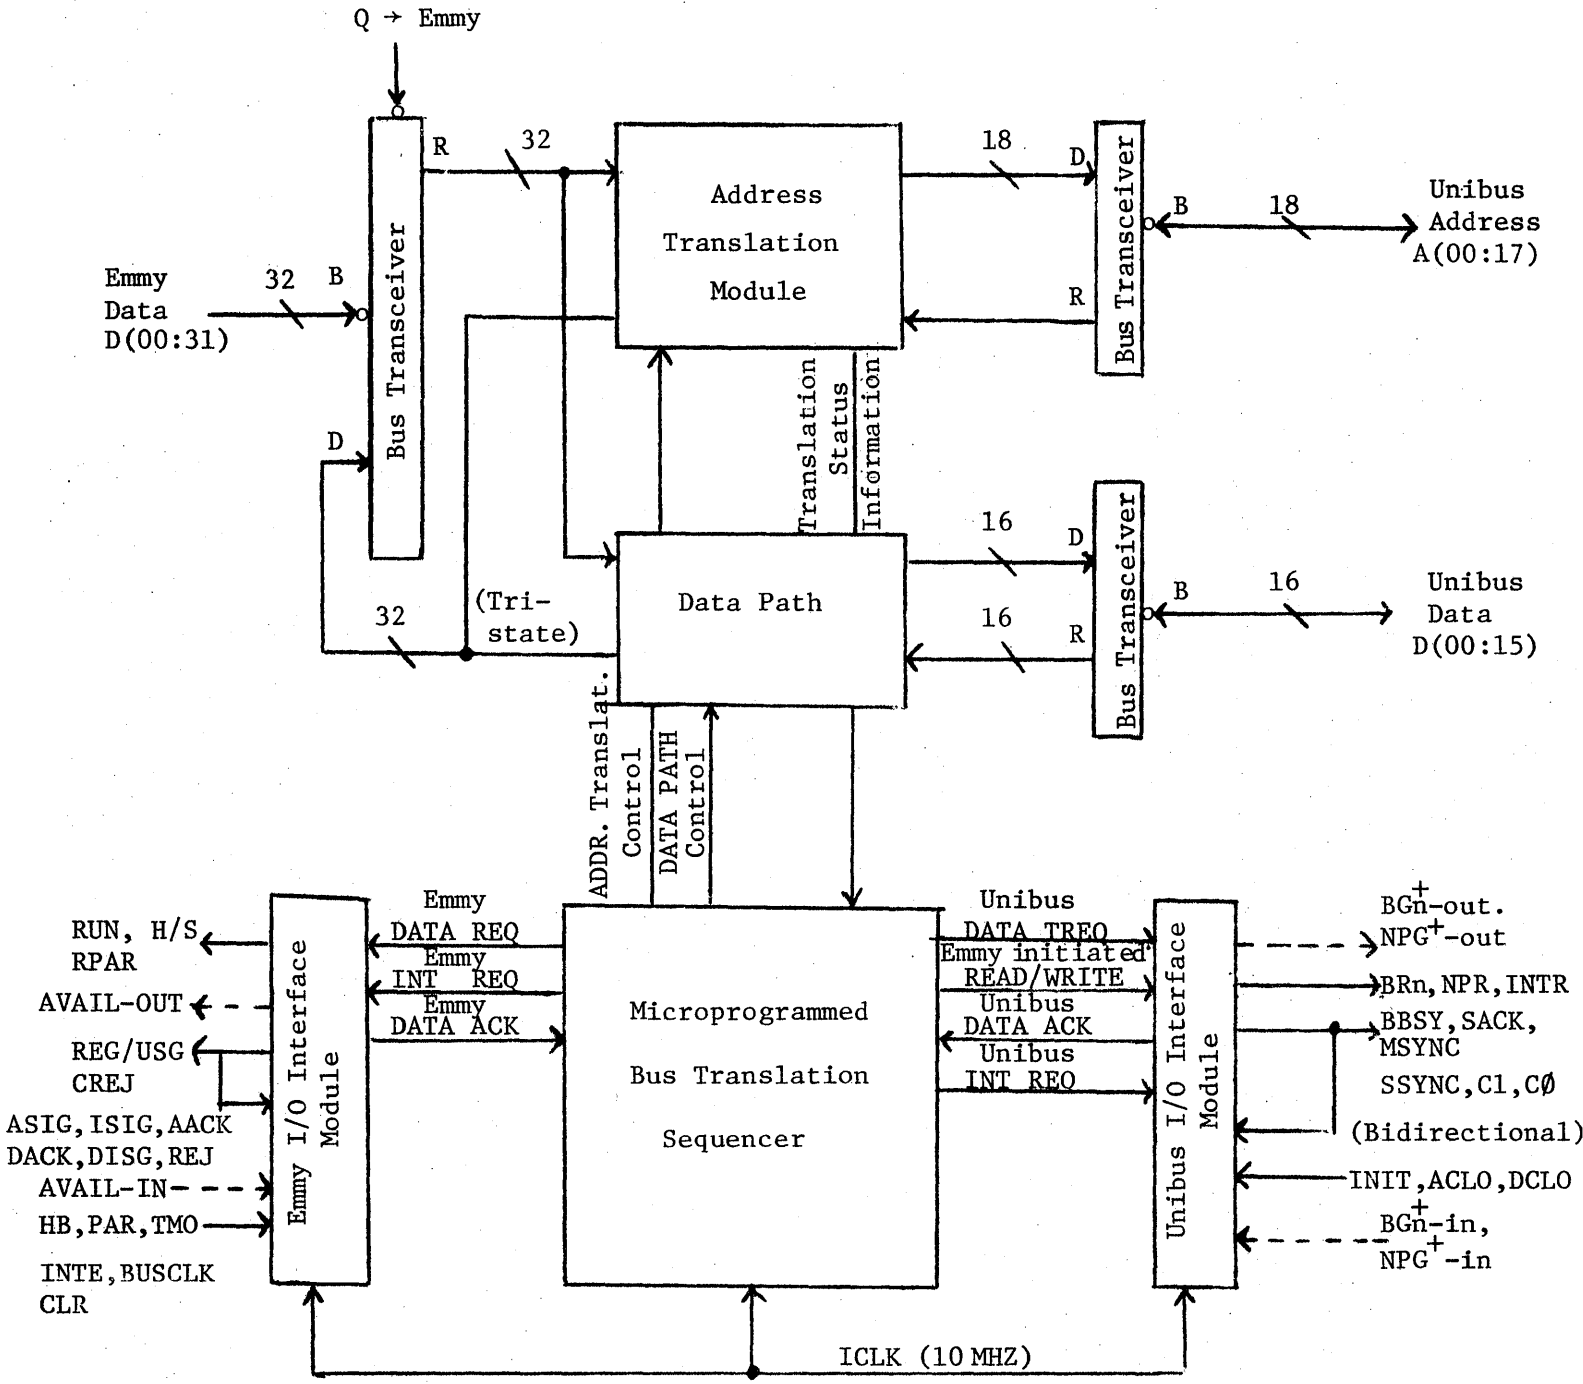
Q → Emmy

Bus Transceiver

R

32

Address Translation Module

18

D

Bus Transceiver

B

18

Unibus Address A(00:17)

Emmy Data D(00:31)

32

B

R

D

Translation Status Information

16

D

Bus Transceiver

B

16

Unibus Data D(00:15)

(Tri-state)

32

Data Path

16

R

ADDR. Translat. Control

DATA PATH Control

RUN, H/S RPAR

AVAIL-OUT

REG/USG CREJ

ASIG, ISIG, AACK DACK, DISG, REJ

AVAIL-IN

HB, PAR, TMO

INTE, BUSCLK CLR

Emmy I/O Interface Module

Emmy DATA REQ

Emmy INT REQ

Emmy DATA ACK

Microprogrammed Bus Translation Sequencer

Unibus DATA TREQ

Emmy initiated READ/WRITE

Unibus DATA ACK

Unibus INT REQ

Unibus I/O Interface Module

$BGn^+$-out.

$NPG^+$-out

BRn, NPR, INTR

BBSY, SACK, MSYNC

SSYNC, C1, CØ

(Bidirectional)

INIT, ACLO, DCLO

$BGn^+$-in,

$NPG^+$-in

ICLK (10 MHZ)